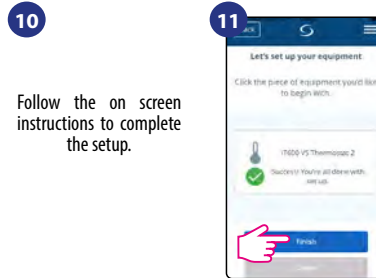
10

Follow the on screen instructions to complete the setup.

11

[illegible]ack

Let's set up your equipment

Click the piece of equipment you'd like to begin with.

IT600 VS Thermostat 2

Success! You're all done with set up.

Finish